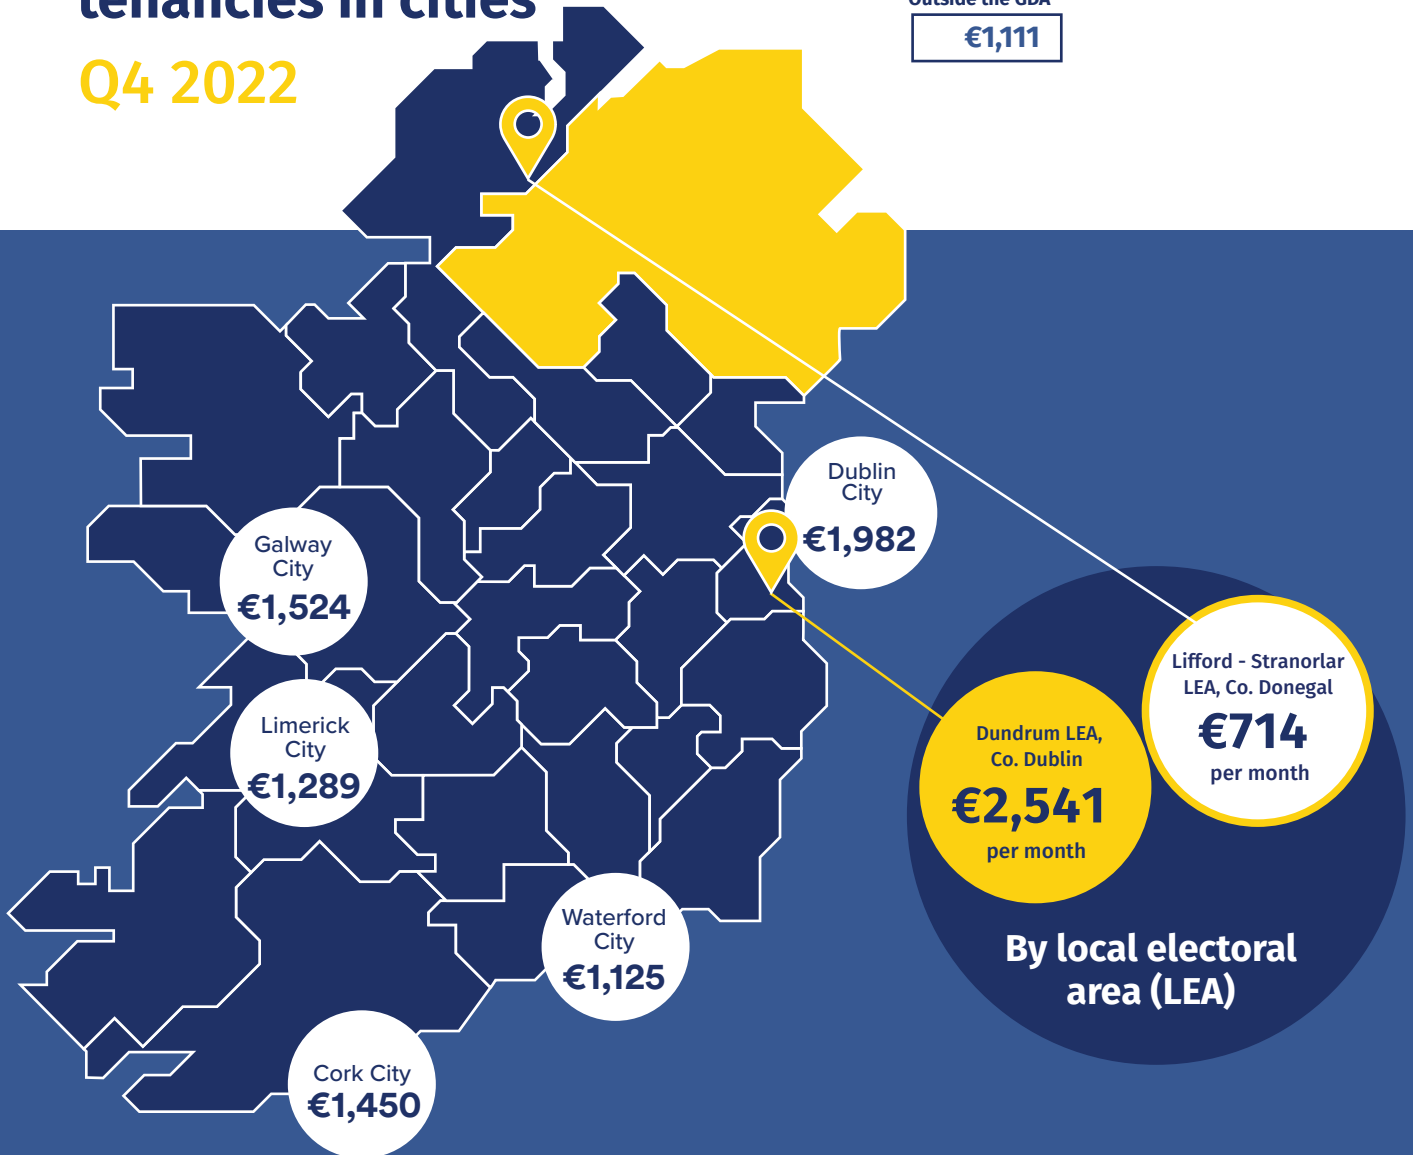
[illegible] in cities
Q4 2022

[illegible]
€1,111

Dublin City
€1,982

Galway City
€1,524

Limerick City
€1,289

Waterford City
€1,125

Cork City
€1,450

Lifford - Stranorlar LEA, Co. Donegal
€714
per month

Dundrum LEA, Co. Dublin
€2,541
per month

By local electoral area (LEA)